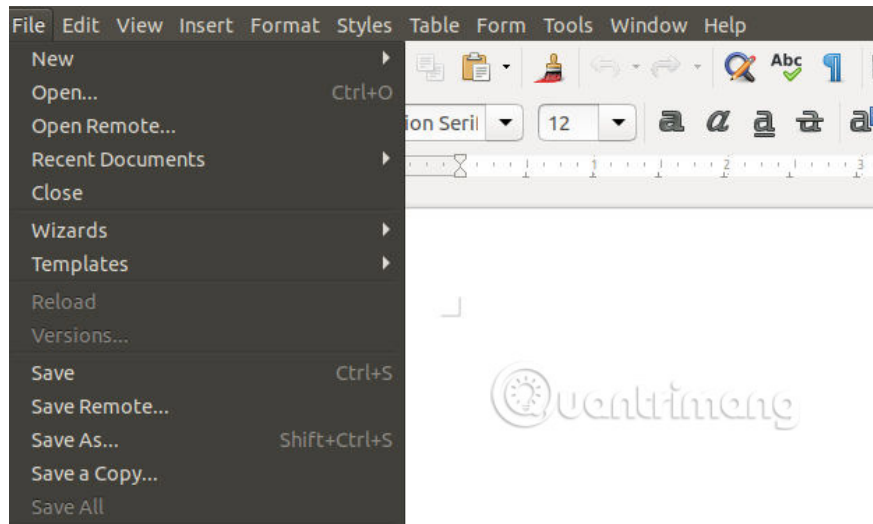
File Edit View Insert Format Styles Table Form Tools Window Help

New
Open... Ctrl+O
Open Remote...
Recent Documents
Close
Wizards
Templates
Reload
Versions...
Save Ctrl+S
Save Remote...
Save As... Shift+Ctrl+S
Save a Copy...
Save All

Abc
ion Seri
12
a a a a a

Quantrimang